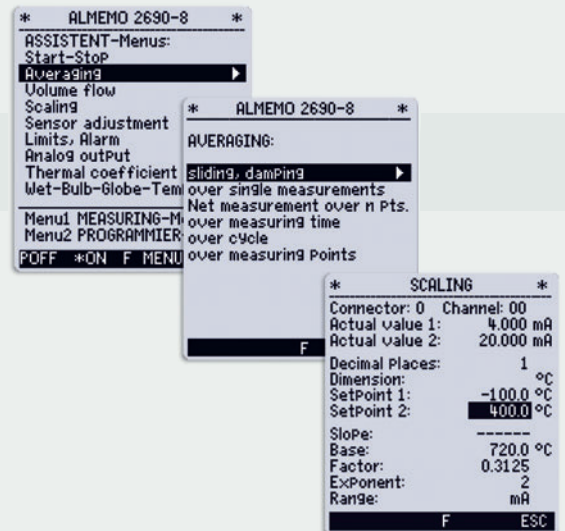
* ALMEMO 2690-8 *

ASSISTENT-Menus:
Start-Stop
Averaging ▶
Volume flow
Scaling
Sensor adjustment
Limits, Alarm
Analog output
Thermal coefficient
Wet-Bulb-Globe-Tem

Menu1 MEASURING-M
Menu2 PROGRAMMIER

POFF *ON F MENU

* ALMEMO 2690-8 *

AVERAGING:

sliding, damping ▶
over single measurements
Net measurement over n Pts.
over measuring time
over cycle
over measuring points

F

* SCALING *

Connector: 0 Channel: 00
Actual value 1: 4.000 mA
Actual value 2: 20.000 mA

Decimal Places: 1
Dimension: °C
SetPoint 1: -100.0 °C
SetPoint 2: 400.0 °C

Slope: ------
Base: 720.0 °C
Factor: 0.3125
Exponent: 2
Range: mA

F ESC